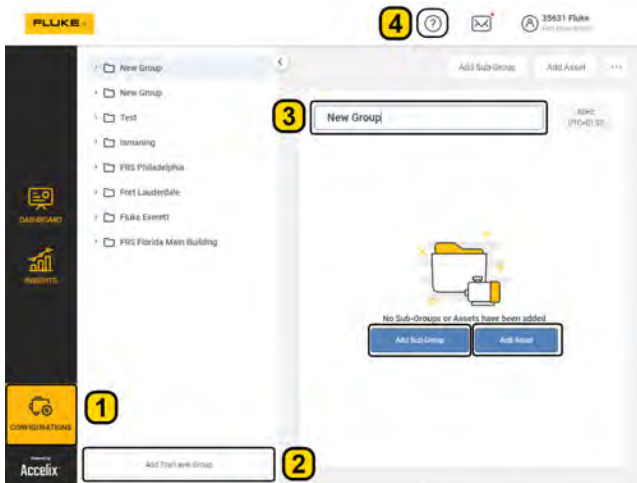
FLUKE

4

35631 Fluke

New Group

New Group

Test

Ismaning

FRS Philadelphia

Fort Lauderdale

Fluke Everett

FRS Florida Main Building

Add Sub-Group

Add Asset

3

New Group

DASHBOARD

INSIGHTS

No Sub-Groups or Assets have been added

Add Sub-Group

Add Asset

1

CONFIGURATIONS

Accelix

Add Top Level Group

2